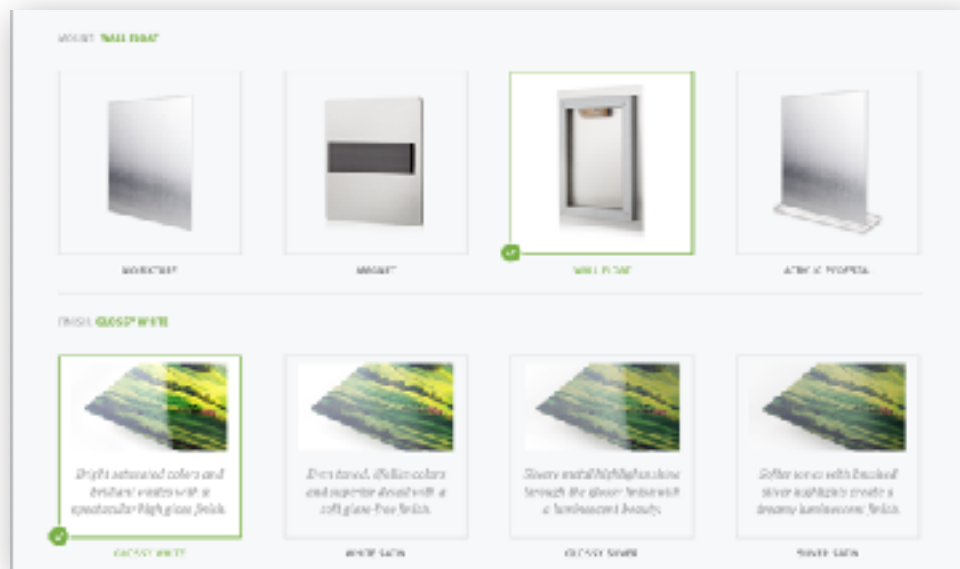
MOUNT: WALL FLOAT

NO BACKING

MAGNET

WALL FLOAT

ACRYLIC FOOTSTAND

FINISH: GLOSSY WHITE

Bright saturated colors and brilliant whites with a spectacular high gloss finish.

GLOSSY WHITE

Even toned, lifelike colors and superior detail with a soft glare-free finish.

WHITE SATIN

Sheer metal highlights shine through the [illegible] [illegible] with a luminescent beauty.

GLOSSY SILVER

Softer tones with brushed silver highlights create a dreamy luminescent finish.

SILVER SATIN